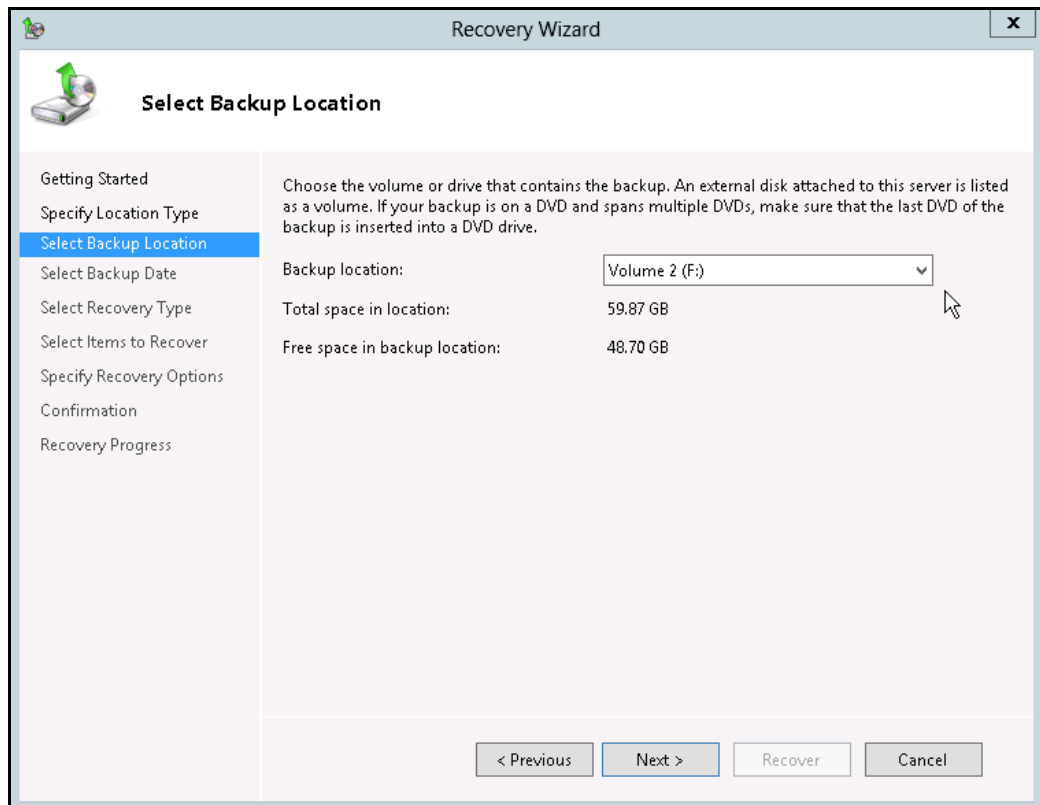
Recovery Wizard

x

Select Backup Location

Getting Started
Specify Location Type
Select Backup Location
Select Backup Date
Select Recovery Type
Select Items to Recover
Specify Recovery Options
Confirmation
Recovery Progress

Choose the volume or drive that contains the backup. An external disk attached to this server is listed as a volume. If your backup is on a DVD and spans multiple DVDs, make sure that the last DVD of the backup is inserted into a DVD drive.

Backup location: Volume 2 (F:)

Total space in location: 59.87 GB

Free space in backup location: 48.70 GB

< Previous Next > Recover Cancel